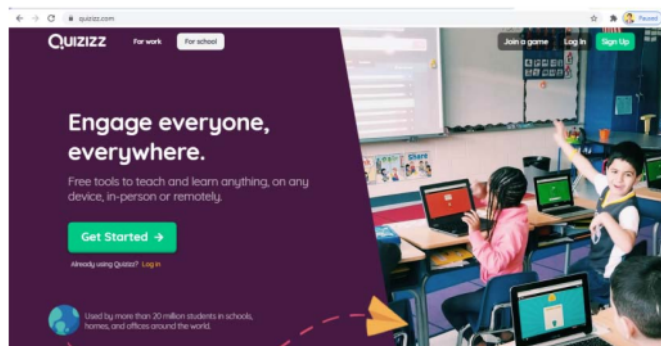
quizizz.com

Paused

QUIZIZZ For work For school

Join a game Log in Sign Up

Engage everyone, everywhere.

Free tools to teach and learn anything, on any device, in-person or remotely.

Get Started →

Already using Quizizz? Log in

Used by more than 20 million students in schools, homes, and offices around the world.

Share